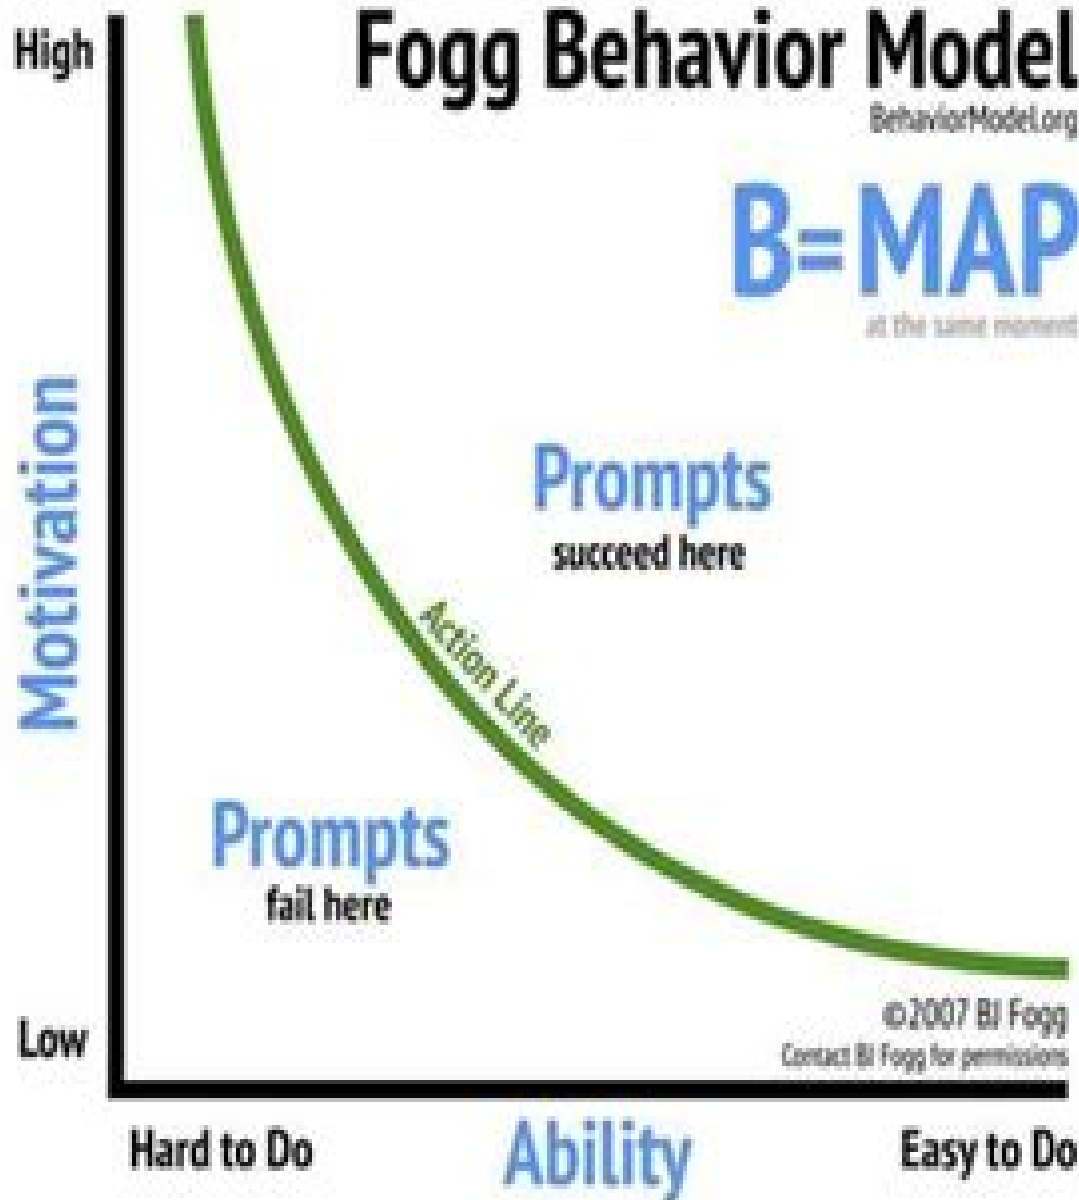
High

Fogg Behavior Model
BehaviorModel.org

B=MAP
at the same moment

Motivation

Prompts
succeed here

Action Line

Prompts
fail here

Low

©2007 BJ Fogg
Contact BJ Fogg for permissions

Hard to Do

Ability

Easy to Do